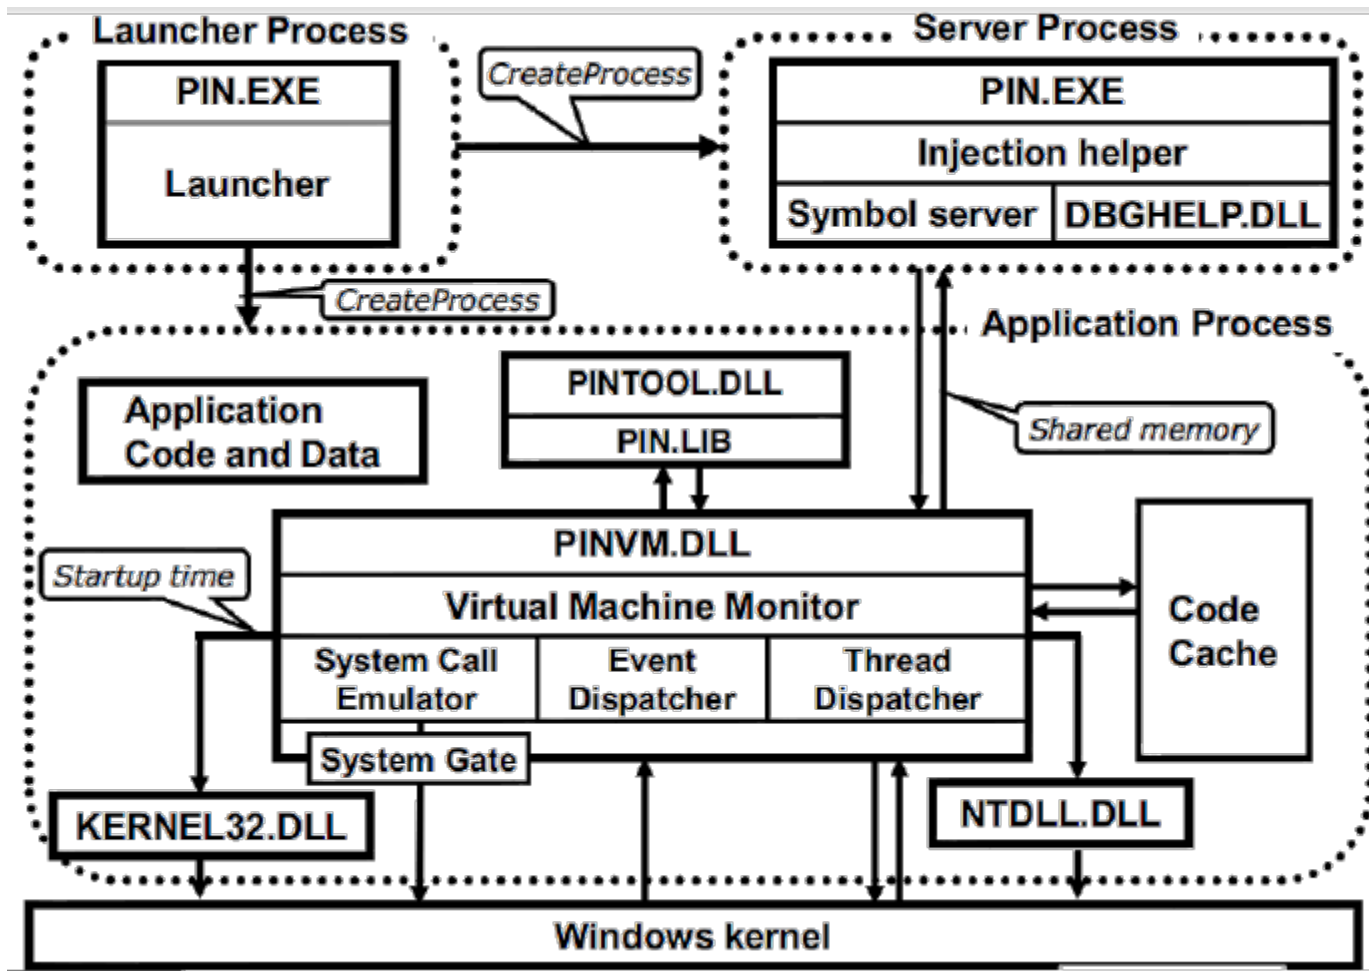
Launcher Process

PIN.EXE

Launcher

CreateProcess

Server Process

PIN.EXE

Injection helper

Symbol server

DBGHELP.DLL

CreateProcess

Application Process

Application Code and Data

PINTOOL.DLL

PIN.LIB

Shared memory

PINVM.DLL

Virtual Machine Monitor

Startup time

System Call Emulator

Event Dispatcher

Thread Dispatcher

Code Cache

System Gate

KERNEL32.DLL

NTDLL.DLL

Windows kernel